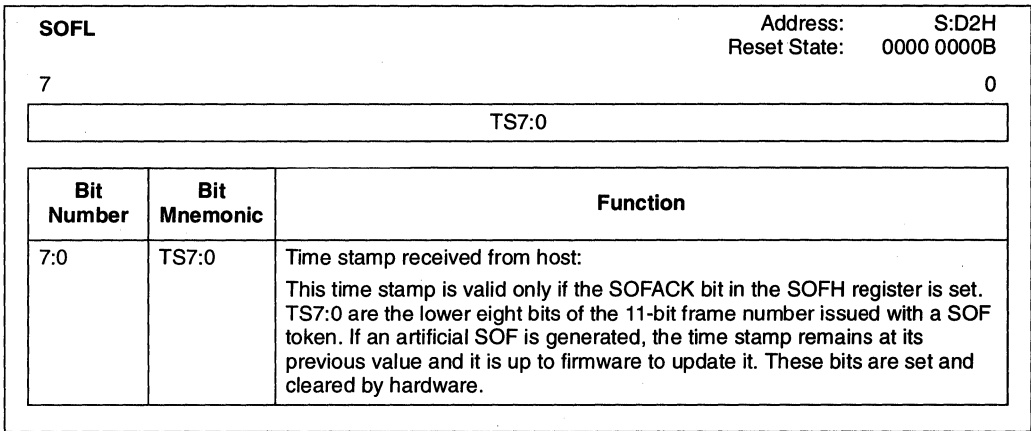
SOFL

Address: S:D2H
Reset State: 0000 0000B

7 0

TS7:0

| Bit Number | Bit Mnemonic | Function |
|---|---|---|
| 7:0 | TS7:0 | Time stamp received from host: This time stamp is valid only if the SOFACK bit in the SOFH register is set. TS7:0 are the lower eight bits of the 11-bit frame number issued with a SOF token. If an artificial SOF is generated, the time stamp remains at its previous value and it is up to firmware to update it. These bits are set and cleared by hardware. |